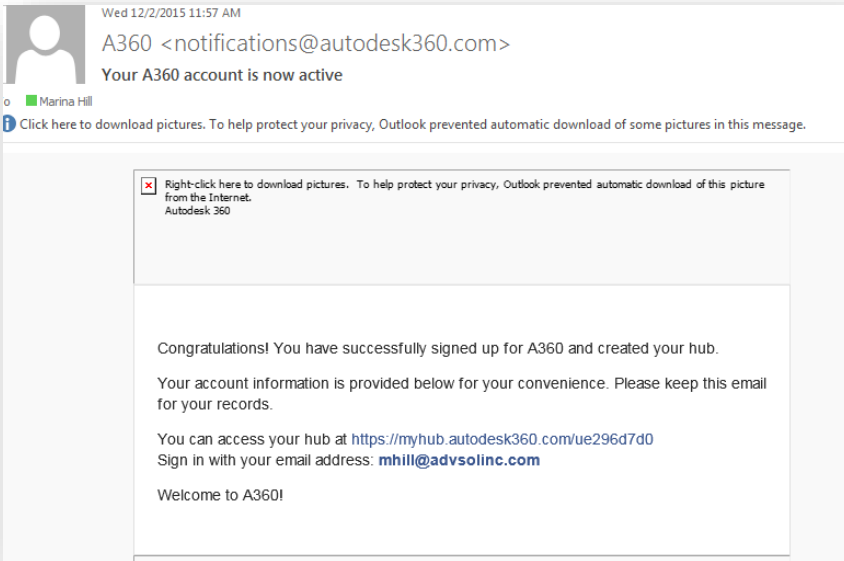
Wed 12/2/2015 11:57 AM

A360 <notifications@autodesk360.com>

Your A360 account is now active

o Marina Hill

Click here to download pictures. To help protect your privacy, Outlook prevented automatic download of some pictures in this message.

Right-click here to download pictures. To help protect your privacy, Outlook prevented automatic download of this picture from the Internet.
Autodesk 360

Congratulations! You have successfully signed up for A360 and created your hub.

Your account information is provided below for your convenience. Please keep this email for your records.

You can access your hub at https://myhub.autodesk360.com/ue296d7d0
Sign in with your email address: mhill@advsolinc.com

Welcome to A360!